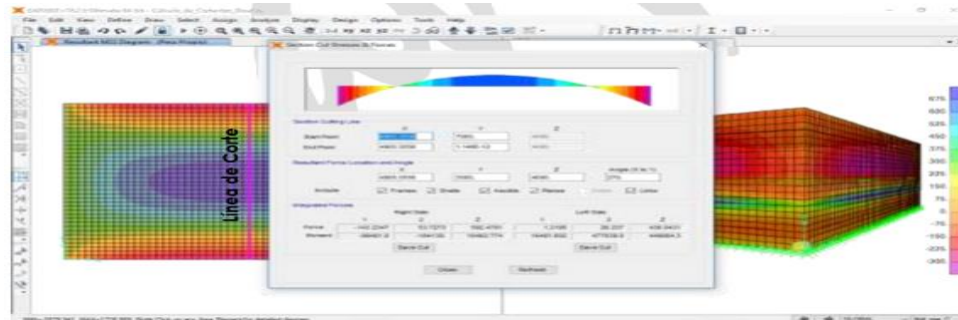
Línea de Corte

File Edit View Define Draw Select Assign Analyze Display Design Options Tools Help

Section Cut Stresses & Forces

Section Cutting Line
Start Point
End Point

Resultant Force Location and Angle
Include Frames Shells Asolids Planes Links

Integrated Forces
Right Side
Left Side
Force
Moment
Save Cut
Save Cut

Close
Refresh

675
600
525
450
375
300
225
150
75
0
-75
-150
-225
-300